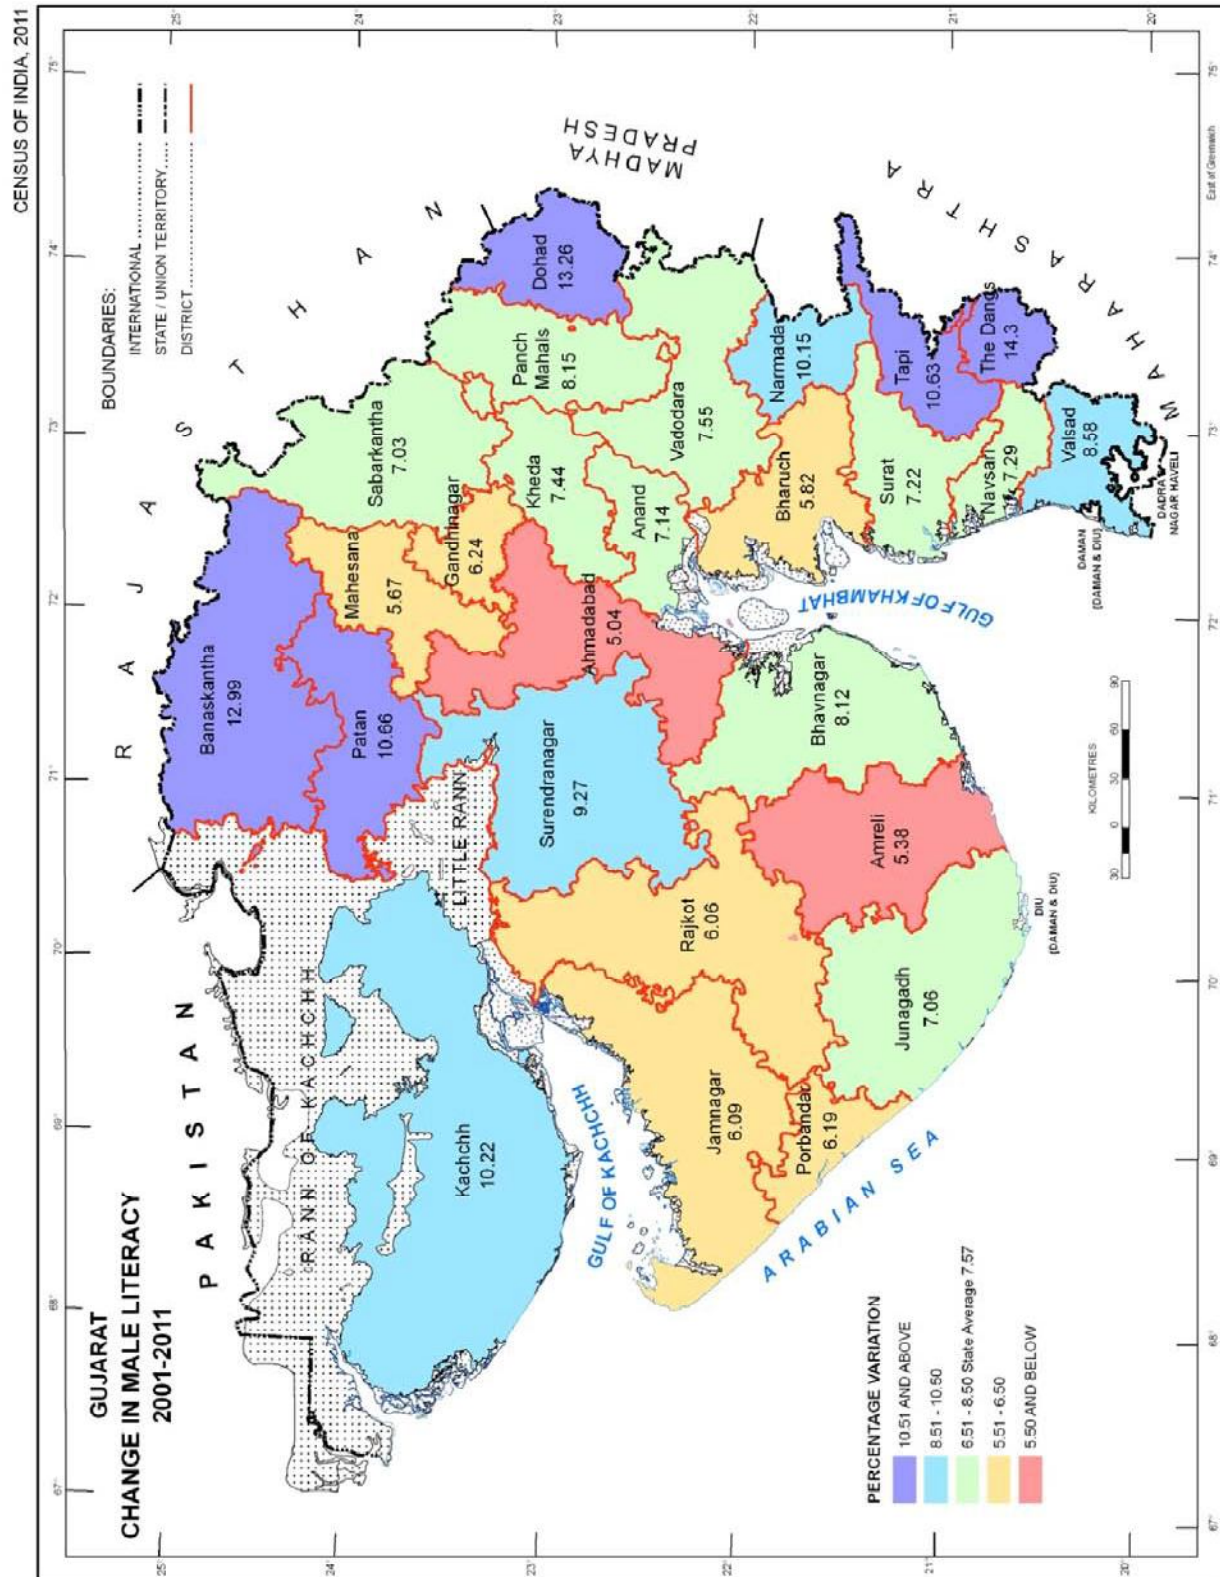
CENSUS OF INDIA, 2011

GUJARAT
CHANGE IN MALE LITERACY
2001-2011

BOUNDARIES:
INTERNATIONAL
STATE / UNION TERRITORY
DISTRICT

PAKISTAN
RAJASTHAN
MADHYA PRADESH
MAHARASHTRA

RANN OF KACHCHH
LITTLE RANN
GULF OF KACHCHH
GULF OF KHAMBHAT
ARABIAN SEA

Banaskantha 12.99
Patan 10.66
Mahesana 5.67
Sabarkantha 7.03
Gandhinagar 6.24
Ahmadabad 5.04
Kheda 7.44
Anand 7.14
Panch Mahals 8.15
Dohad 13.26
Vadodara 7.55
Narmada 10.15
Bharuch 5.82
Surat 7.22
Tapi 10.63
The Dangs 14.3
Navsari 7.29
Valsad 8.58
Kachchh 10.22
Surendranagar 9.27
Rajkot 6.06
Jamnagar 6.09
Porbandar 6.19
Junagadh 7.06
Amreli 5.38
Bhavnagar 8.12

DAMAN (DAMAN & DIU)
DADRA & NAGAR HAVELI
DIU (DAMAN & DIU)

KILOMETRES
30 0 30 60 90

PERCENTAGE VARIATION
10.51 AND ABOVE
8.51 - 10.50
6.51 - 8.50 State Average 7.57
5.51 - 6.50
5.50 AND BELOW

East of Greenwich

67° 68° 69° 70° 71° 72° 73° 74° 75°
20° 21° 22° 23° 24° 25°